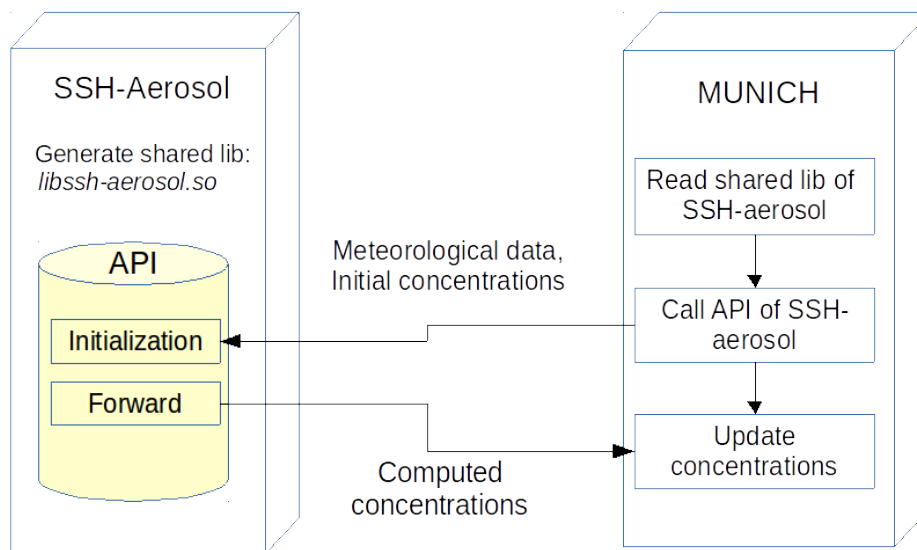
SSH-Aerosol

Generate shared lib: *libssh-aerosol.so*

API

Initialization

Forward

Meteorological data, Initial concentrations

Computed concentrations

MUNICH

Read shared lib of SSH-aerosol

Call API of SSH-aerosol

Update concentrations